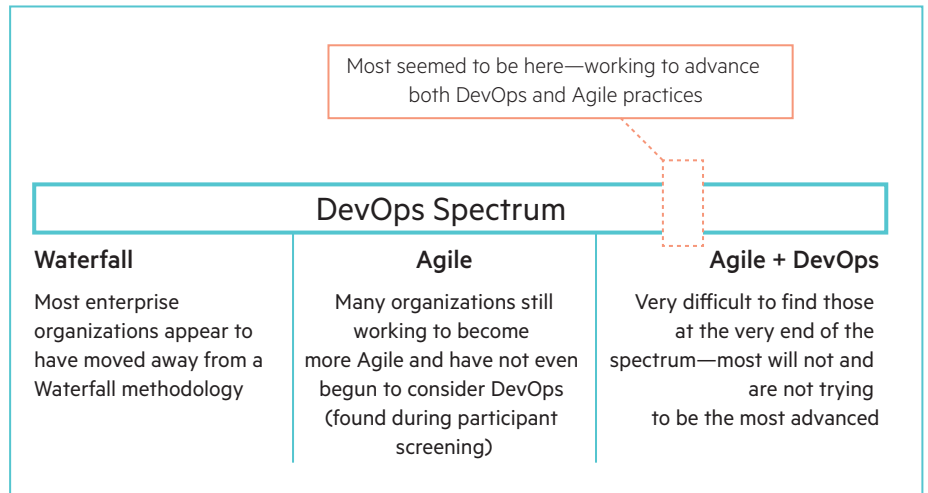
Most seemed to be here—working to advance both DevOps and Agile practices

DevOps Spectrum

Waterfall

Most enterprise organizations appear to have moved away from a Waterfall methodology

Agile

Many organizations still working to become more Agile and have not even begun to consider DevOps (found during participant screening)

Agile + DevOps

Very difficult to find those at the very end of the spectrum—most will not and are not trying to be the most advanced